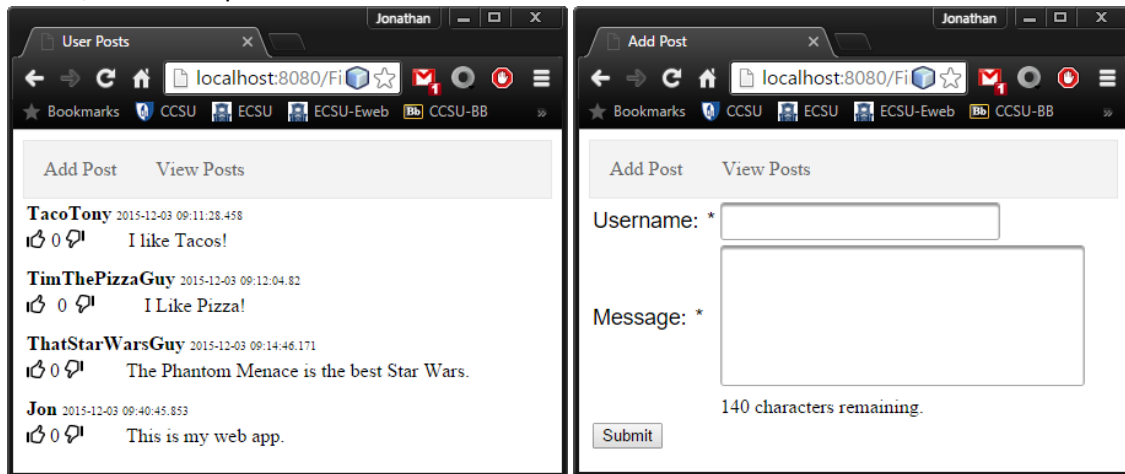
Jonathan

User Posts ×

localhost:8080/Fi

Bookmarks CCSU ECSU ECSU-Eweb Bb CCSU-BB »

Add Post View Posts

TacoTony 2015-12-03 09:11:28.458
0 I like Tacos!

TimThePizzaGuy 2015-12-03 09:12:04.82
0 I Like Pizza!

ThatStarWarsGuy 2015-12-03 09:14:46.171
0 The Phantom Menace is the best Star Wars.

Jon 2015-12-03 09:40:45.853
0 This is my web app.

Jonathan

Add Post ×

localhost:8080/Fi

Bookmarks CCSU ECSU ECSU-Eweb Bb CCSU-BB »

Add Post View Posts

Username: *

Message: *

140 characters remaining.

Submit